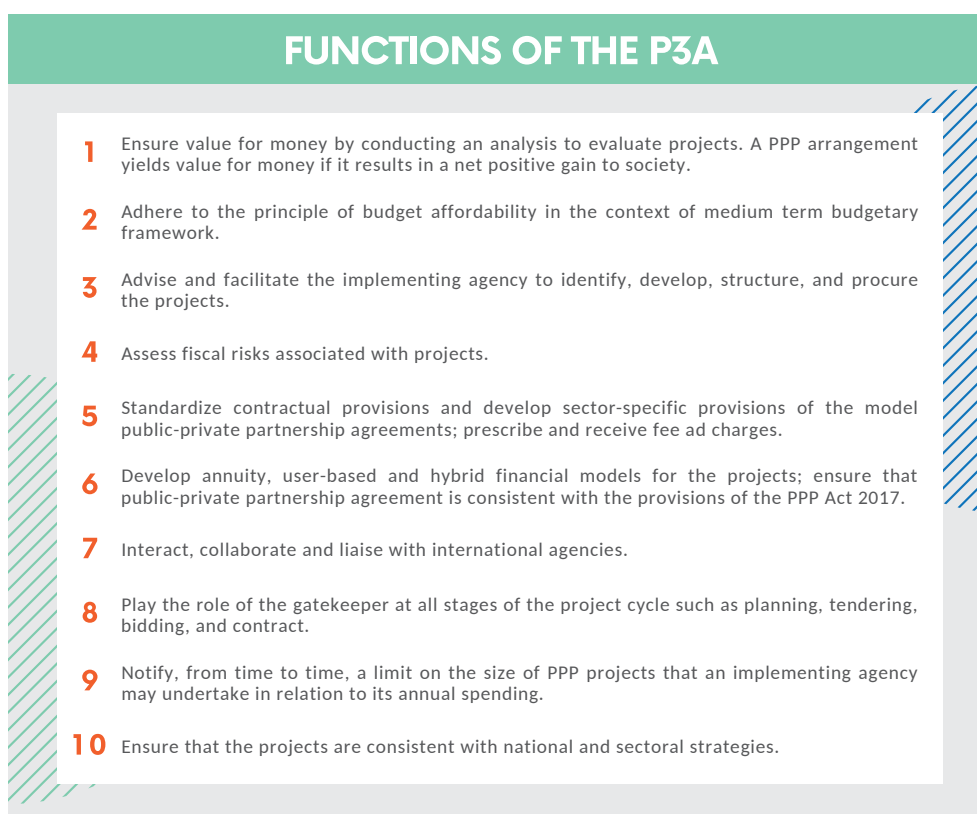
FUNCTIONS OF THE P3A

1 Ensure value for money by conducting an analysis to evaluate projects. A PPP arrangement yields value for money if it results in a net positive gain to society.

2 Adhere to the principle of budget affordability in the context of medium term budgetary framework.

3 Advise and facilitate the implementing agency to identify, develop, structure, and procure the projects.

4 Assess fiscal risks associated with projects.

5 Standardize contractual provisions and develop sector-specific provisions of the model public-private partnership agreements; prescribe and receive fee ad charges.

6 Develop annuity, user-based and hybrid financial models for the projects; ensure that public-private partnership agreement is consistent with the provisions of the PPP Act 2017.

7 Interact, collaborate and liaise with international agencies.

8 Play the role of the gatekeeper at all stages of the project cycle such as planning, tendering, bidding, and contract.

9 Notify, from time to time, a limit on the size of PPP projects that an implementing agency may undertake in relation to its annual spending.

10 Ensure that the projects are consistent with national and sectoral strategies.